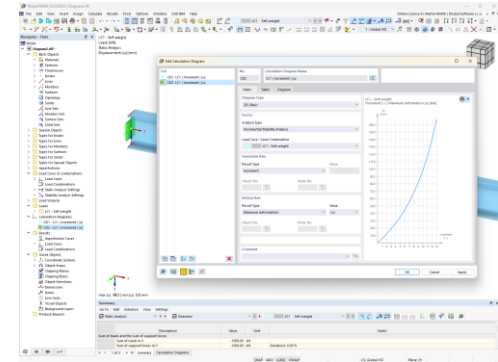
LC1 - Self-weight
Loads [kN]
Static Analysis
Displacements |u| [mm]

Navigator - Data

Edit Calculation Diagram

Calculation Diagram Name
CD1 : LC1 | Increment | |u|

Basic
Table
Diagram

Diagram Type
Basic

Analysis Type
Incremental Stability Analysis

Load Case / Load Combination
LC1 - Self-weight

Horizontal Axis
Result Type
Increment

Vertical Axis
Result Type
Maximum deformation

Comment

LC1 - Self-weight
Increment | u | Maximum deformation |u| [mm]

OK
Cancel
Apply

Summary

Description
Value
Unit
Notes

Sum of loads and sum of support forces
Sum of loads in Z
Sum of support forces in Z
Deviation: 0.00 %

Summary
Calculation Diagrams

SNAP
GRID
LGRID
OSNAP
CS: Global XYZ
Plane: XY